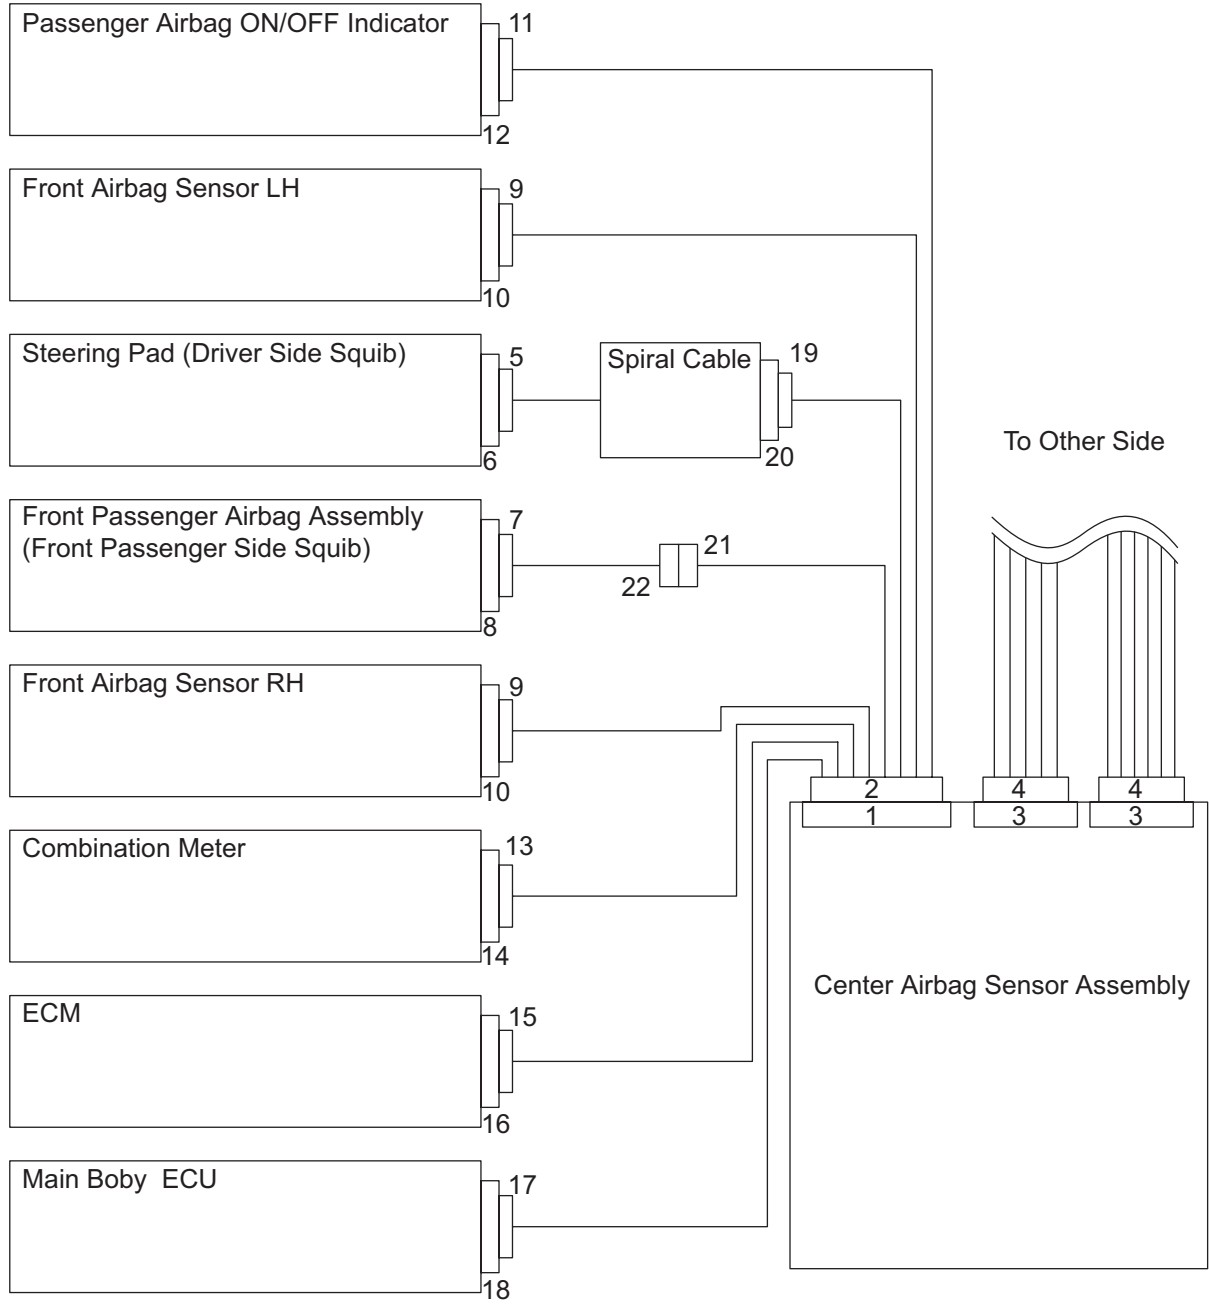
Passenger Airbag ON/OFF Indicator
11
12

Front Airbag Sensor LH
9
10

Steering Pad (Driver Side Squib)
5
6

Spiral Cable
19
20

To Other Side

Front Passenger Airbag Assembly (Front Passenger Side Squib)
7
8

21
22

Front Airbag Sensor RH
9
10

2
1
4
3
4
3

Combination Meter
13
14

Center Airbag Sensor Assembly

ECM
15
16

Main Boby ECU
17
18